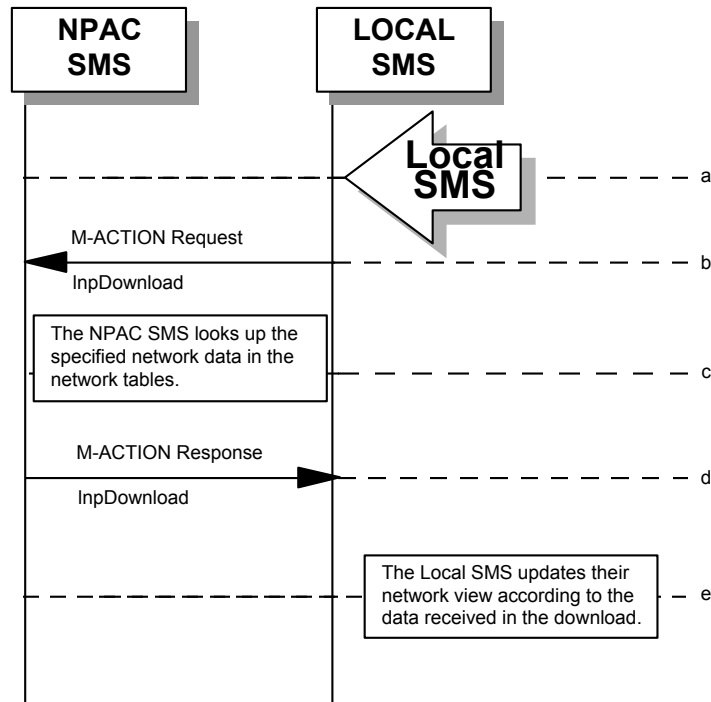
NPAC SMS

LOCAL SMS

Local SMS

a

M-ACTION Request

lnpDownload

b

The NPAC SMS looks up the specified network data in the network tables.

c

M-ACTION Response

lnpDownload

d

The Local SMS updates their network view according to the data received in the download.

e